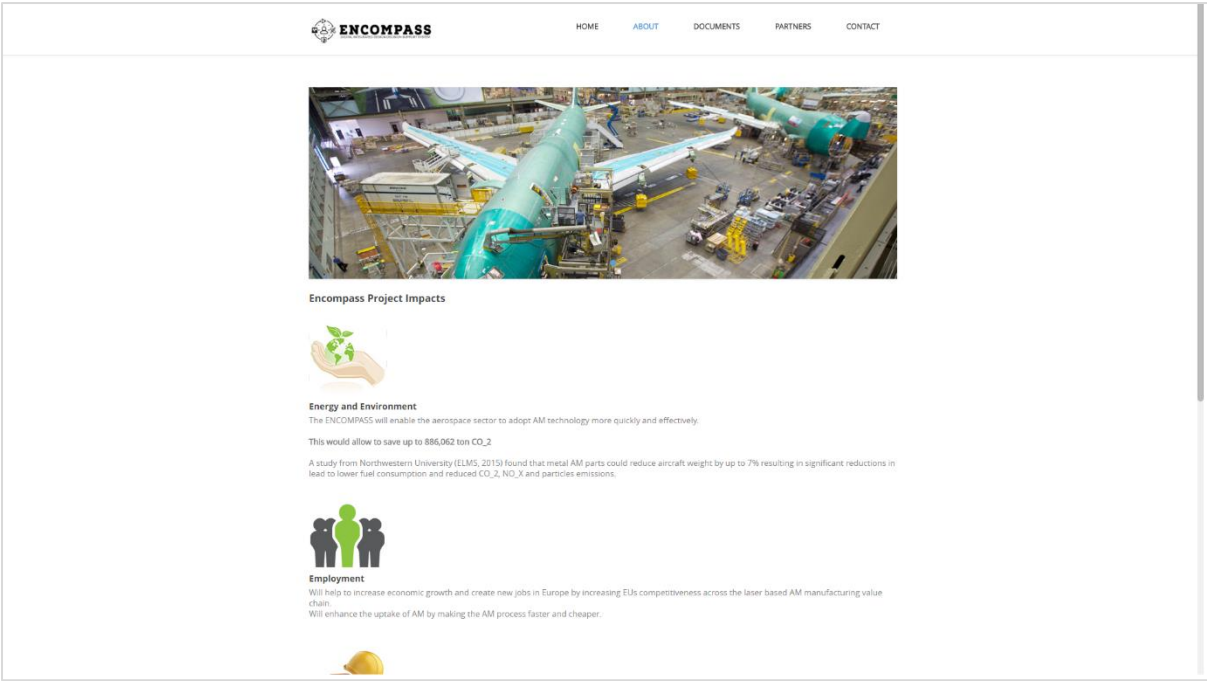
ENCOMPASS

HOME ABOUT DOCUMENTS PARTNERS CONTACT

Encompass Project Impacts

Energy and Environment
The ENCOMPASS will enable the aerospace sector to adopt AM technology more quickly and effectively.

This would allow to save up to 886,062 ton CO_2

A study from Northwestern University (ELMS, 2015) found that metal AM parts could reduce aircraft weight by up to 7% resulting in significant reductions in lead to lower fuel consumption and reduced CO_2, NO_X and particles emissions.

Employment
Will help to increase economic growth and create new jobs in Europe by increasing EUs competitiveness across the laser based AM manufacturing value chain.
Will enhance the uptake of AM by making the AM process faster and cheaper.